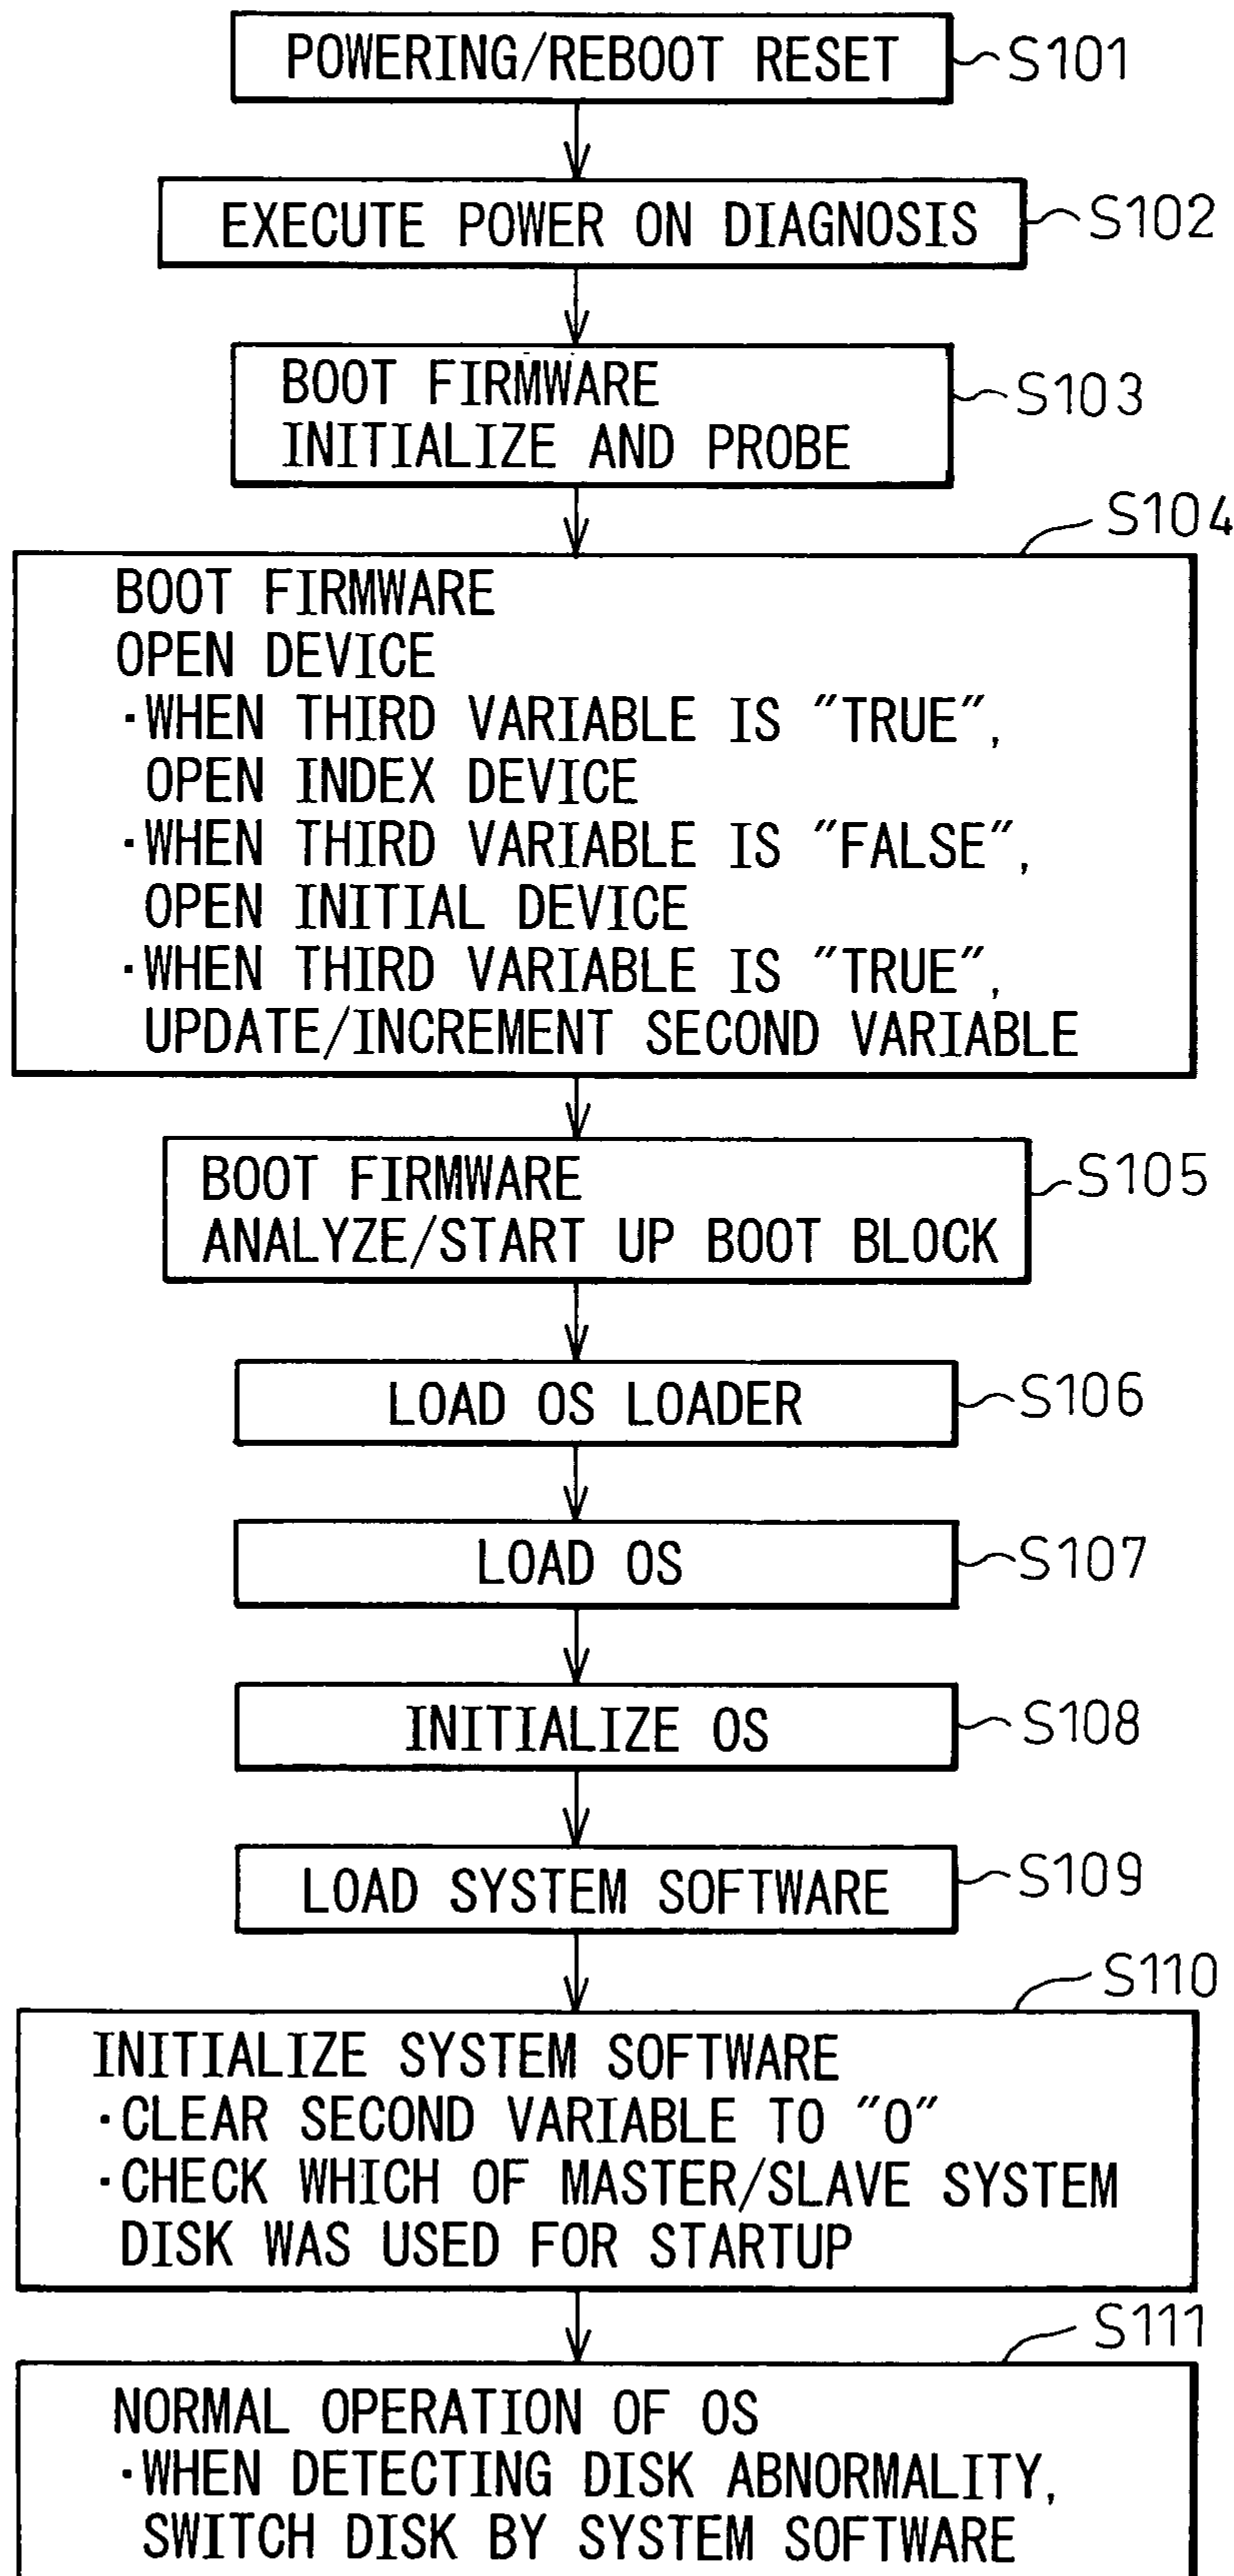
POWERING/REBOOT RESET
S101

EXECUTE POWER ON DIAGNOSIS
S102

BOOT FIRMWARE
INITIALIZE AND PROBE
S103

S104
BOOT FIRMWARE
OPEN DEVICE
·WHEN THIRD VARIABLE IS "TRUE", OPEN INDEX DEVICE
·WHEN THIRD VARIABLE IS "FALSE", OPEN INITIAL DEVICE
·WHEN THIRD VARIABLE IS "TRUE", UPDATE/INCREMENT SECOND VARIABLE

BOOT FIRMWARE
ANALYZE/START UP BOOT BLOCK
S105

LOAD OS LOADER
S106

LOAD OS
S107

INITIALIZE OS
S108

LOAD SYSTEM SOFTWARE
S109

S110
INITIALIZE SYSTEM SOFTWARE
·CLEAR SECOND VARIABLE TO "0"
·CHECK WHICH OF MASTER/SLAVE SYSTEM DISK WAS USED FOR STARTUP

S111
NORMAL OPERATION OF OS
·WHEN DETECTING DISK ABNORMALITY, SWITCH DISK BY SYSTEM SOFTWARE